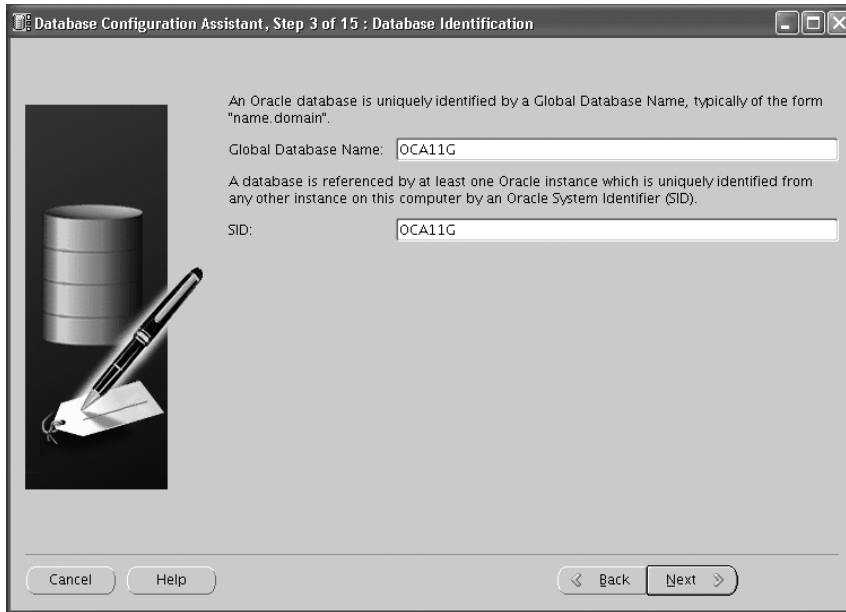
Database Configuration Assistant, Step 3 of 15 : Database Identification

An Oracle database is uniquely identified by a Global Database Name, typically of the form "name.domain".

Global Database Name: OCA11G

A database is referenced by at least one Oracle instance which is uniquely identified from any other instance on this computer by an Oracle System Identifier (SID).

SID: OCA11G

Cancel
Help
Back
Next